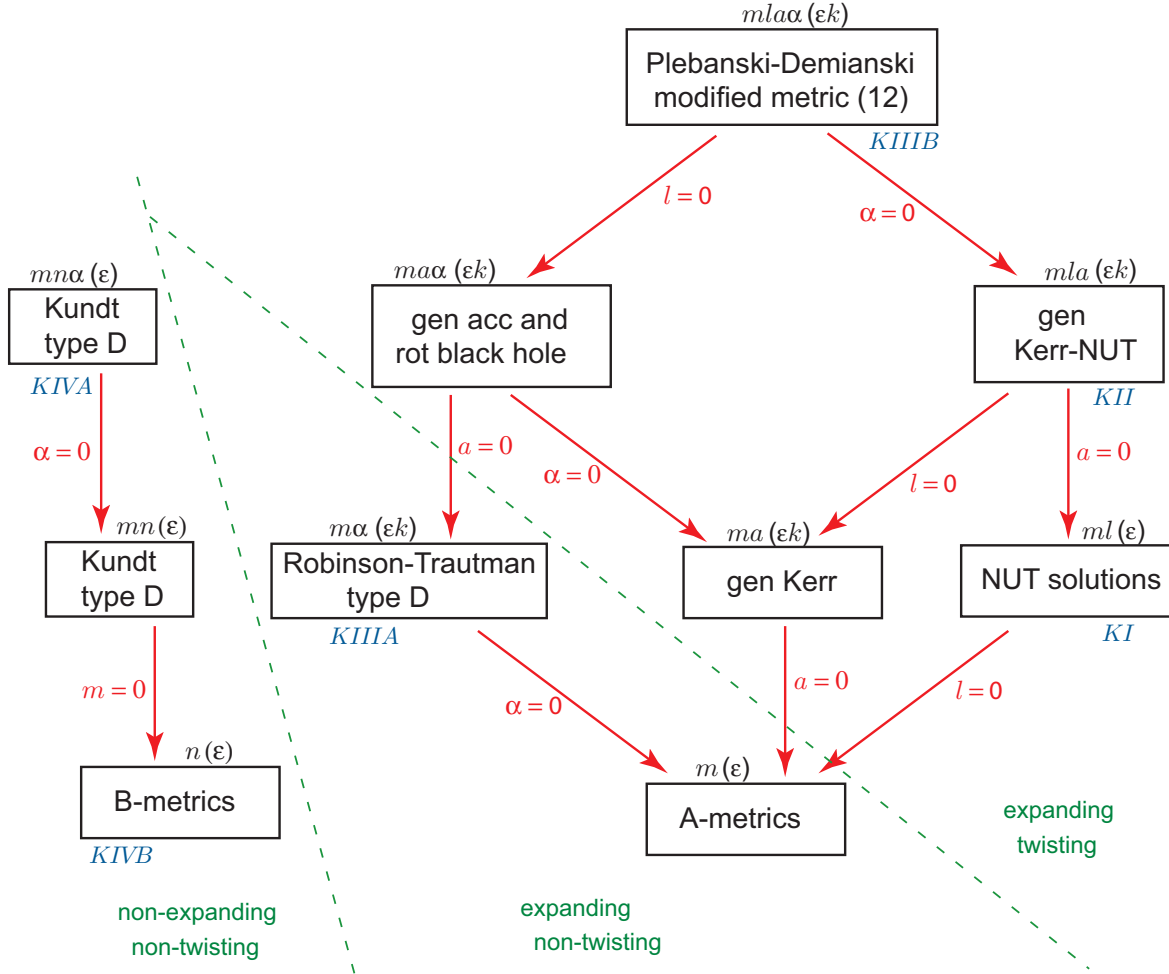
$ml a\alpha\,(\epsilon k)$
Plebanski-Demianski modified metric (12)
$KIIIB$

$l=0$
$\alpha=0$

$mn\alpha\,(\epsilon)$
Kundt type D
$KIVA$

$ma\alpha\,(\epsilon k)$
gen acc and rot black hole

$mla\,(\epsilon k)$
gen Kerr-NUT
$KII$

$\alpha=0$
$a=0$
$\alpha=0$
$l=0$
$a=0$

$mn\,(\epsilon)$
Kundt type D

$m\alpha\,(\epsilon k)$
Robinson-Trautman type D
$KIIIA$

$ma\,(\epsilon k)$
gen Kerr

$ml\,(\epsilon)$
NUT solutions
$KI$

$m=0$
$\alpha=0$
$a=0$
$l=0$

$n\,(\epsilon)$
B-metrics
$KIVB$

$m\,(\epsilon)$
A-metrics

expanding twisting

non-expanding non-twisting

expanding non-twisting